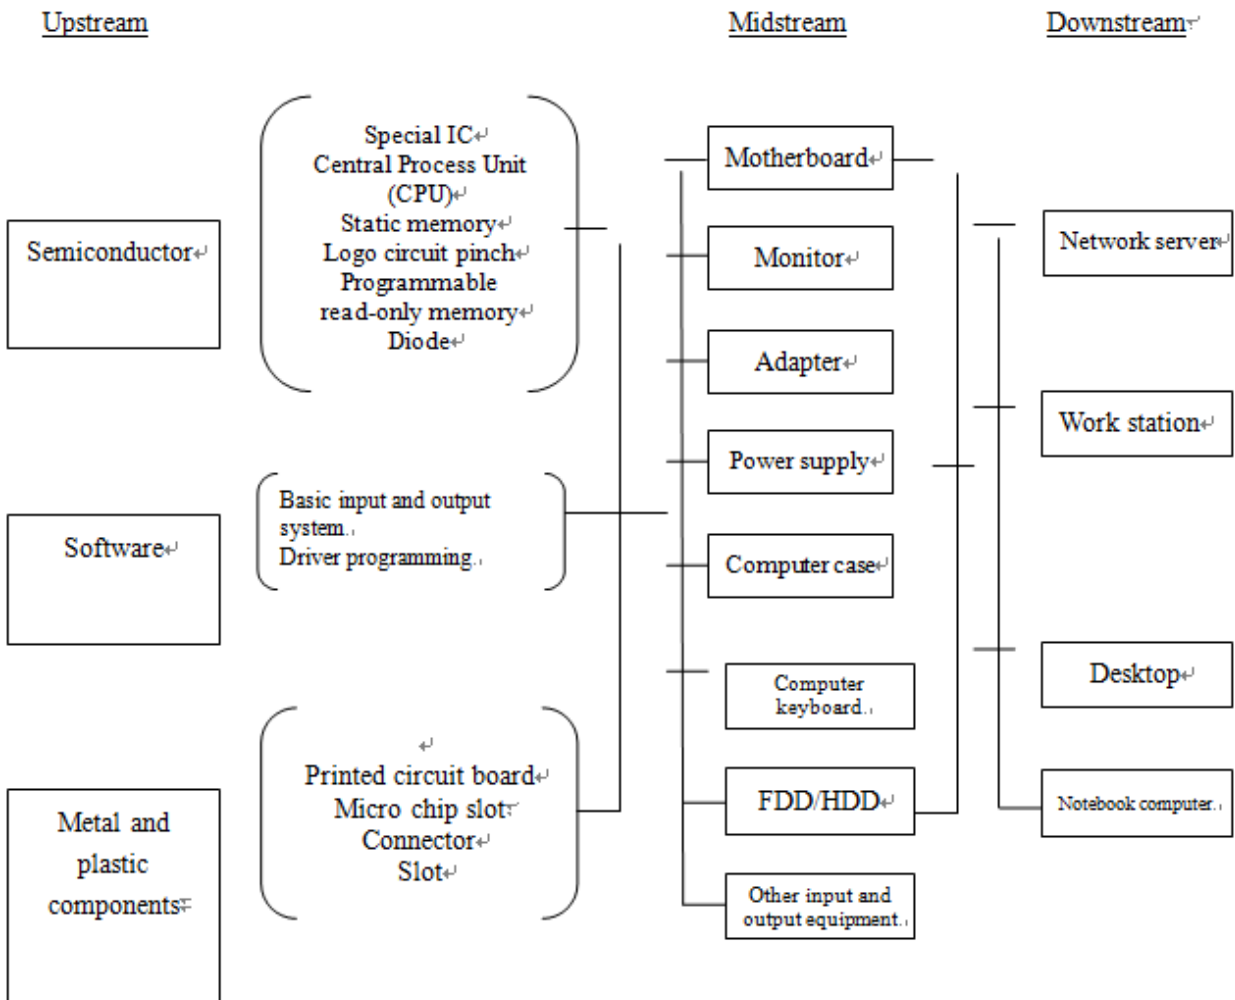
Upstream

Midstream

Downstream

Semiconductor

Special IC
Central Process Unit (CPU)
Static memory
Logo circuit pinch
Programmable read-only memory
Diode

Software

Basic input and output system
Driver programming

Metal and plastic components

Printed circuit board
Micro chip slot
Connector
Slot

Motherboard

Monitor

Adapter

Power supply

Computer case

Computer keyboard

FDD/HDD

Other input and output equipment

Network server

Work station

Desktop

Notebook computer